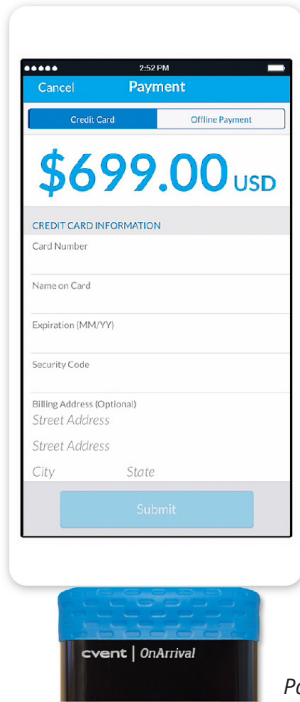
2:52 PM

Cancel Payment

Credit Card

Offline Payment

$699.00 USD

CREDIT CARD INFORMATION

Card Number

Name on Card

Expiration (MM/YY)

Security Code

Billing Address (Optional)

Street Address

Street Address

City

State

Submit

cvent | OnArrival

Po